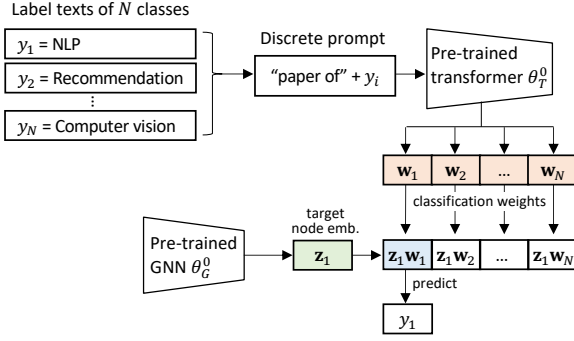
Label texts of $N$ classes

$y_1$ = NLP

$y_2$ = Recommendation

⋮

$y_N$ = Computer vision

Discrete prompt

"paper of" + $y_i$

Pre-trained transformer $\theta_T^0$

$\mathbf{w}_1$ | $\mathbf{w}_2$ | ... | $\mathbf{w}_N$

classification weights

Pre-trained GNN $\theta_G^0$

target node emb.

$\mathbf{z}_1$

$\mathbf{z}_1\mathbf{w}_1$ | $\mathbf{z}_1\mathbf{w}_2$ | ... | $\mathbf{z}_1\mathbf{w}_N$

predict

$y_1$